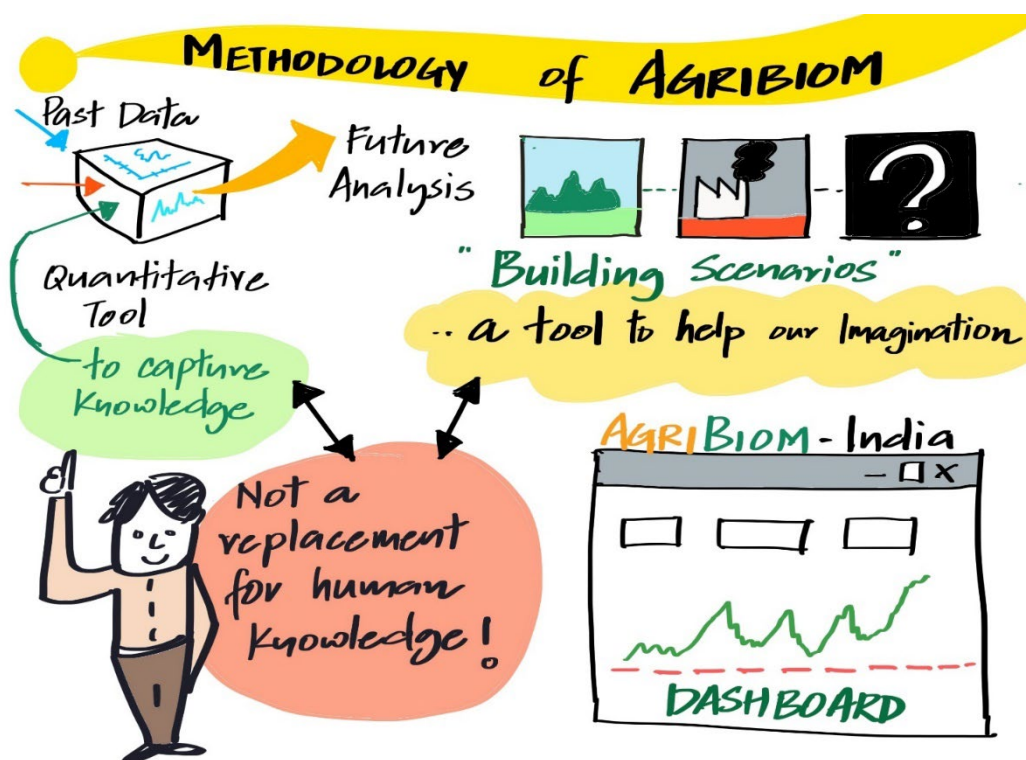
METHODOLOGY of AGRIBIOM

Past Data

Future Analysis

Quantitative Tool

to capture knowledge

" Building Scenarios"

.. a tool to help our Imagination

Not a replacement for human knowledge!

AGRIBIOM - India

— □ X

DASHBOARD